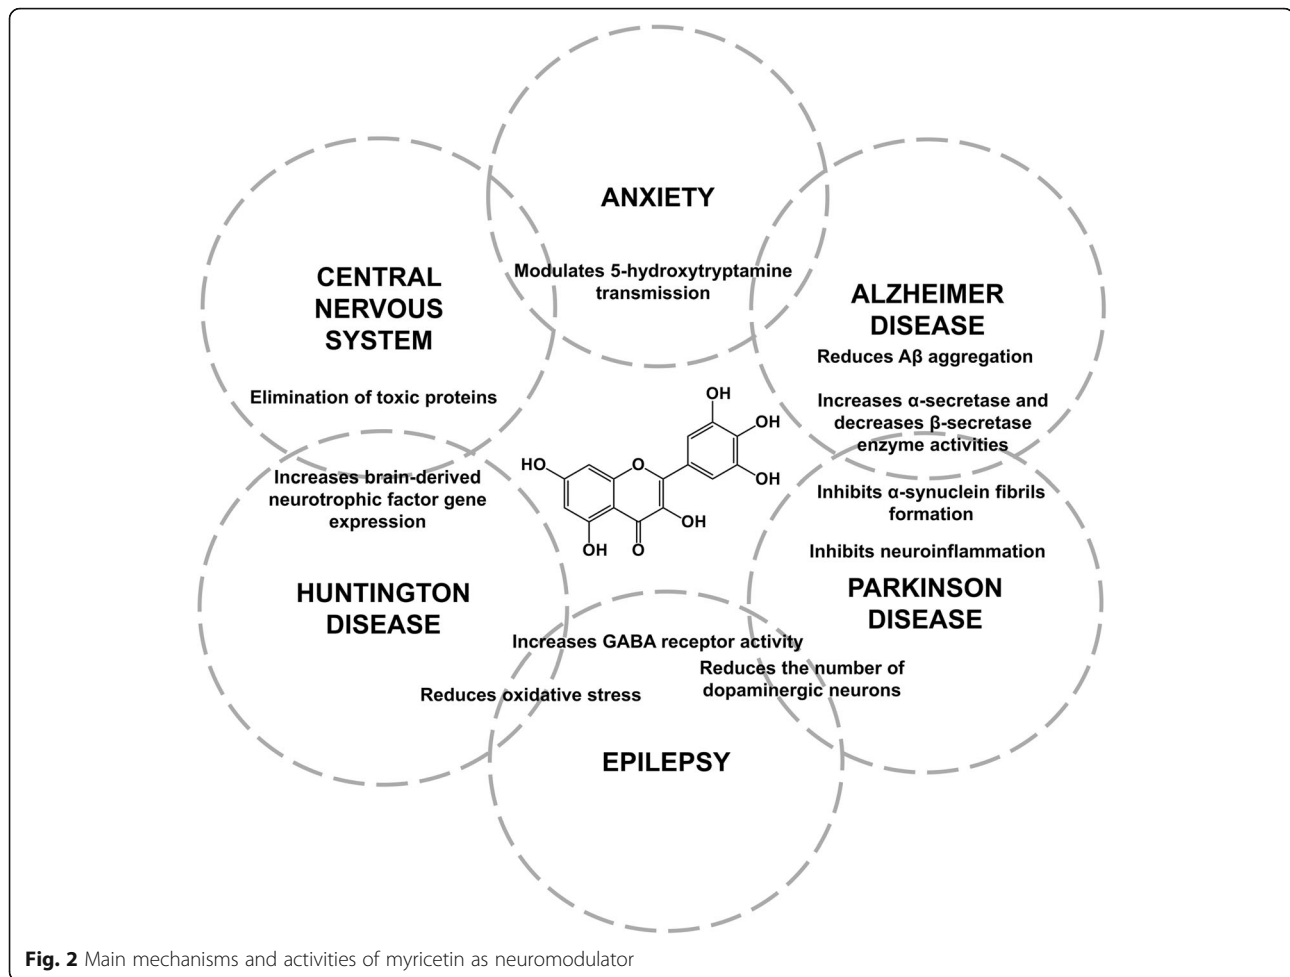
ANXIETY

Modulates 5-hydroxytryptamine transmission

CENTRAL NERVOUS SYSTEM

Elimination of toxic proteins

ALZHEIMER DISEASE

Reduces Aβ aggregation

Increases α-secretase and decreases β-secretase enzyme activities

OH
OH
HO
OH
OH
OH
O
O

Increases brain-derived neurotrophic factor gene expression

Inhibits α-synuclein fibrils formation

Inhibits neuroinflammation

HUNTINGTON DISEASE

PARKINSON DISEASE

Increases GABA receptor activity

Reduces the number of dopaminergic neurons

Reduces oxidative stress

EPILEPSY

**Fig. 2** Main mechanisms and activities of myricetin as neuromodulator